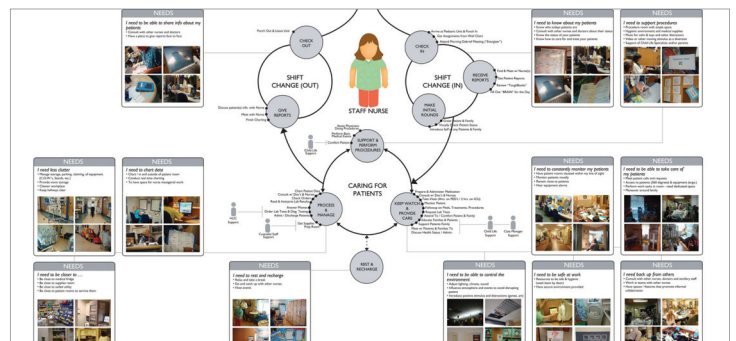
NEEDS

I need to be able to share info about my patients

NEEDS

I need to know about my patients

NEEDS

I need to support procedures

CHECK OUT

SHIFT CHANGE (OUT)

GIVE REPORTS

STAFF NURSE

CHECK IN

SHIFT CHANGE (IN)

RECEIVE REPORTS

MAKE INITIAL ROUNDS

SUPPORT & PERFORM PROCEDURES

CARING FOR PATIENTS

PROCESS & MANAGE

KEEP WATCH & PROVIDE CARE

REST & RECHARGE

NEEDS

I need less clutter

NEEDS

I need to share data

NEEDS

I need to constantly monitor my patients

NEEDS

I need to be able to take care of my patients

NEEDS

I need to be closer to ...

NEEDS

I need to rest and recharge

NEEDS

I need to be able to control the environment

NEEDS

I need to be safe at work

NEEDS

I need back up from others